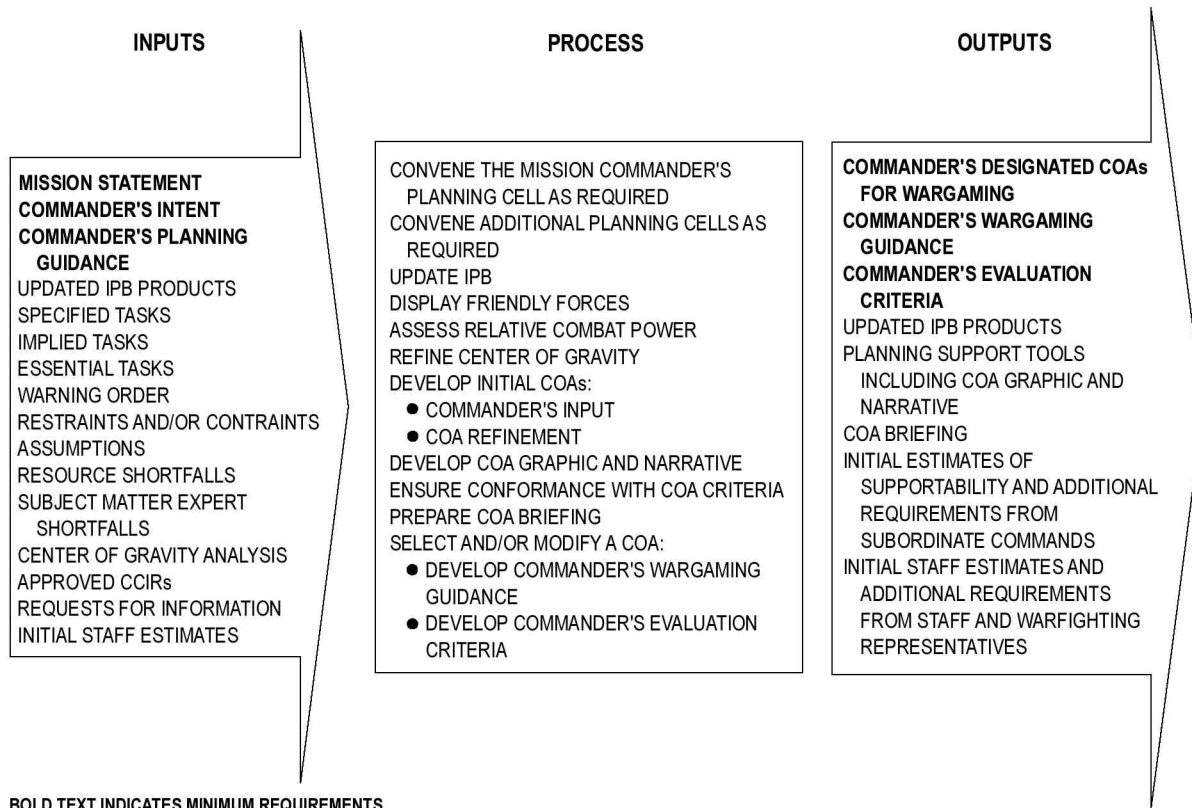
INPUTS

MISSION STATEMENT
COMMANDER'S INTENT
COMMANDER'S PLANNING GUIDANCE
UPDATED IPB PRODUCTS
SPECIFIED TASKS
IMPLIED TASKS
ESSENTIAL TASKS
WARNING ORDER
RESTRAINTS AND/OR CONTRAINTS
ASSUMPTIONS
RESOURCE SHORTFALLS
SUBJECT MATTER EXPERT SHORTFALLS
CENTER OF GRAVITY ANALYSIS
APPROVED CCIRs
REQUESTS FOR INFORMATION
INITIAL STAFF ESTIMATES

PROCESS

CONVENE THE MISSION COMMANDER'S PLANNING CELL AS REQUIRED
CONVENE ADDITIONAL PLANNING CELLS AS REQUIRED
UPDATE IPB
DISPLAY FRIENDLY FORCES
ASSESS RELATIVE COMBAT POWER
REFINE CENTER OF GRAVITY
DEVELOP INITIAL COAs:
● COMMANDER'S INPUT
● COA REFINEMENT
DEVELOP COA GRAPHIC AND NARRATIVE
ENSURE CONFORMANCE WITH COA CRITERIA
PREPARE COA BRIEFING
SELECT AND/OR MODIFY A COA:
● DEVELOP COMMANDER'S WARGAMING GUIDANCE
● DEVELOP COMMANDER'S EVALUATION CRITERIA

OUTPUTS

COMMANDER'S DESIGNATED COAs FOR WARGAMING
COMMANDER'S WARGAMING GUIDANCE
COMMANDER'S EVALUATION CRITERIA
UPDATED IPB PRODUCTS
PLANNING SUPPORT TOOLS INCLUDING COA GRAPHIC AND NARRATIVE
COA BRIEFING
INITIAL ESTIMATES OF SUPPORTABILITY AND ADDITIONAL REQUIREMENTS FROM SUBORDINATE COMMANDS
INITIAL STAFF ESTIMATES AND ADDITIONAL REQUIREMENTS FROM STAFF AND WARFIGHTING REPRESENTATIVES

BOLD TEXT INDICATES MINIMUM REQUIREMENTS